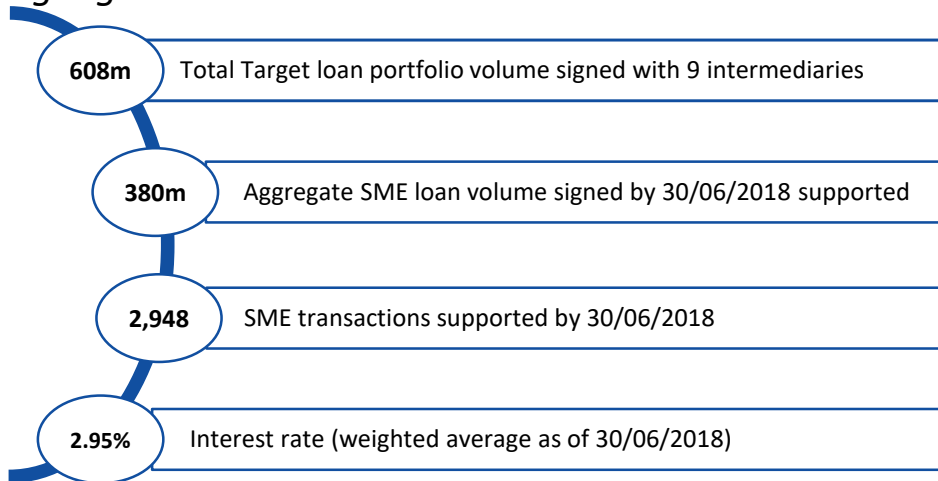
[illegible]

608m Total Target loan portfolio volume signed with 9 intermediaries

380m Aggregate SME loan volume signed by 30/06/2018 supported

2,948 SME transactions supported by 30/06/2018

2.95% Interest rate (weighted average as of 30/06/2018)